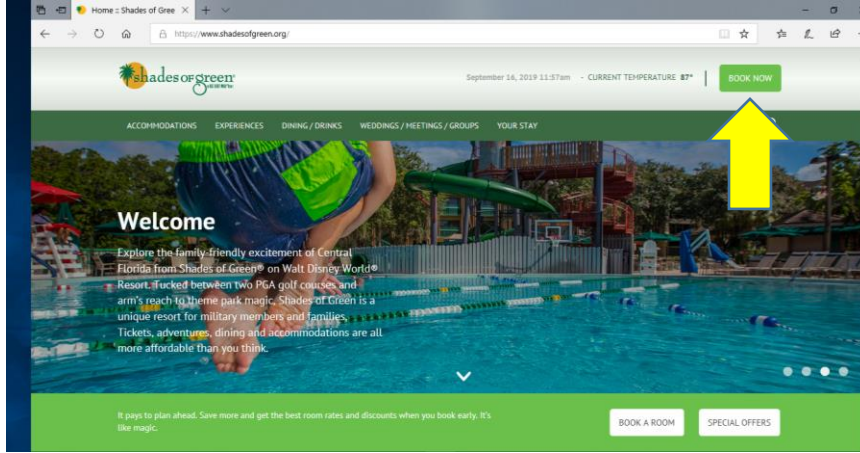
Home :: Shades of Gree

https://www.shadesofgreen.org/

shades of green

September 16, 2019 11:57am - CURRENT TEMPERATURE 87°

BOOK NOW

ACCOMMODATIONS EXPERIENCES DINING / DRINKS WEDDINGS / MEETINGS / GROUPS YOUR STAY

Welcome

Explore the family-friendly excitement of Central Florida from Shades of Green® on Walt Disney World® Resort. Tucked between two PGA golf courses and arm's reach to theme park magic, Shades of Green is a unique resort for military members and families. Tickets, adventures, dining and accommodations are all more affordable than you think.

It pays to plan ahead. Save more and get the best room rates and discounts when you book early. It's like magic.

BOOK A ROOM

SPECIAL OFFERS